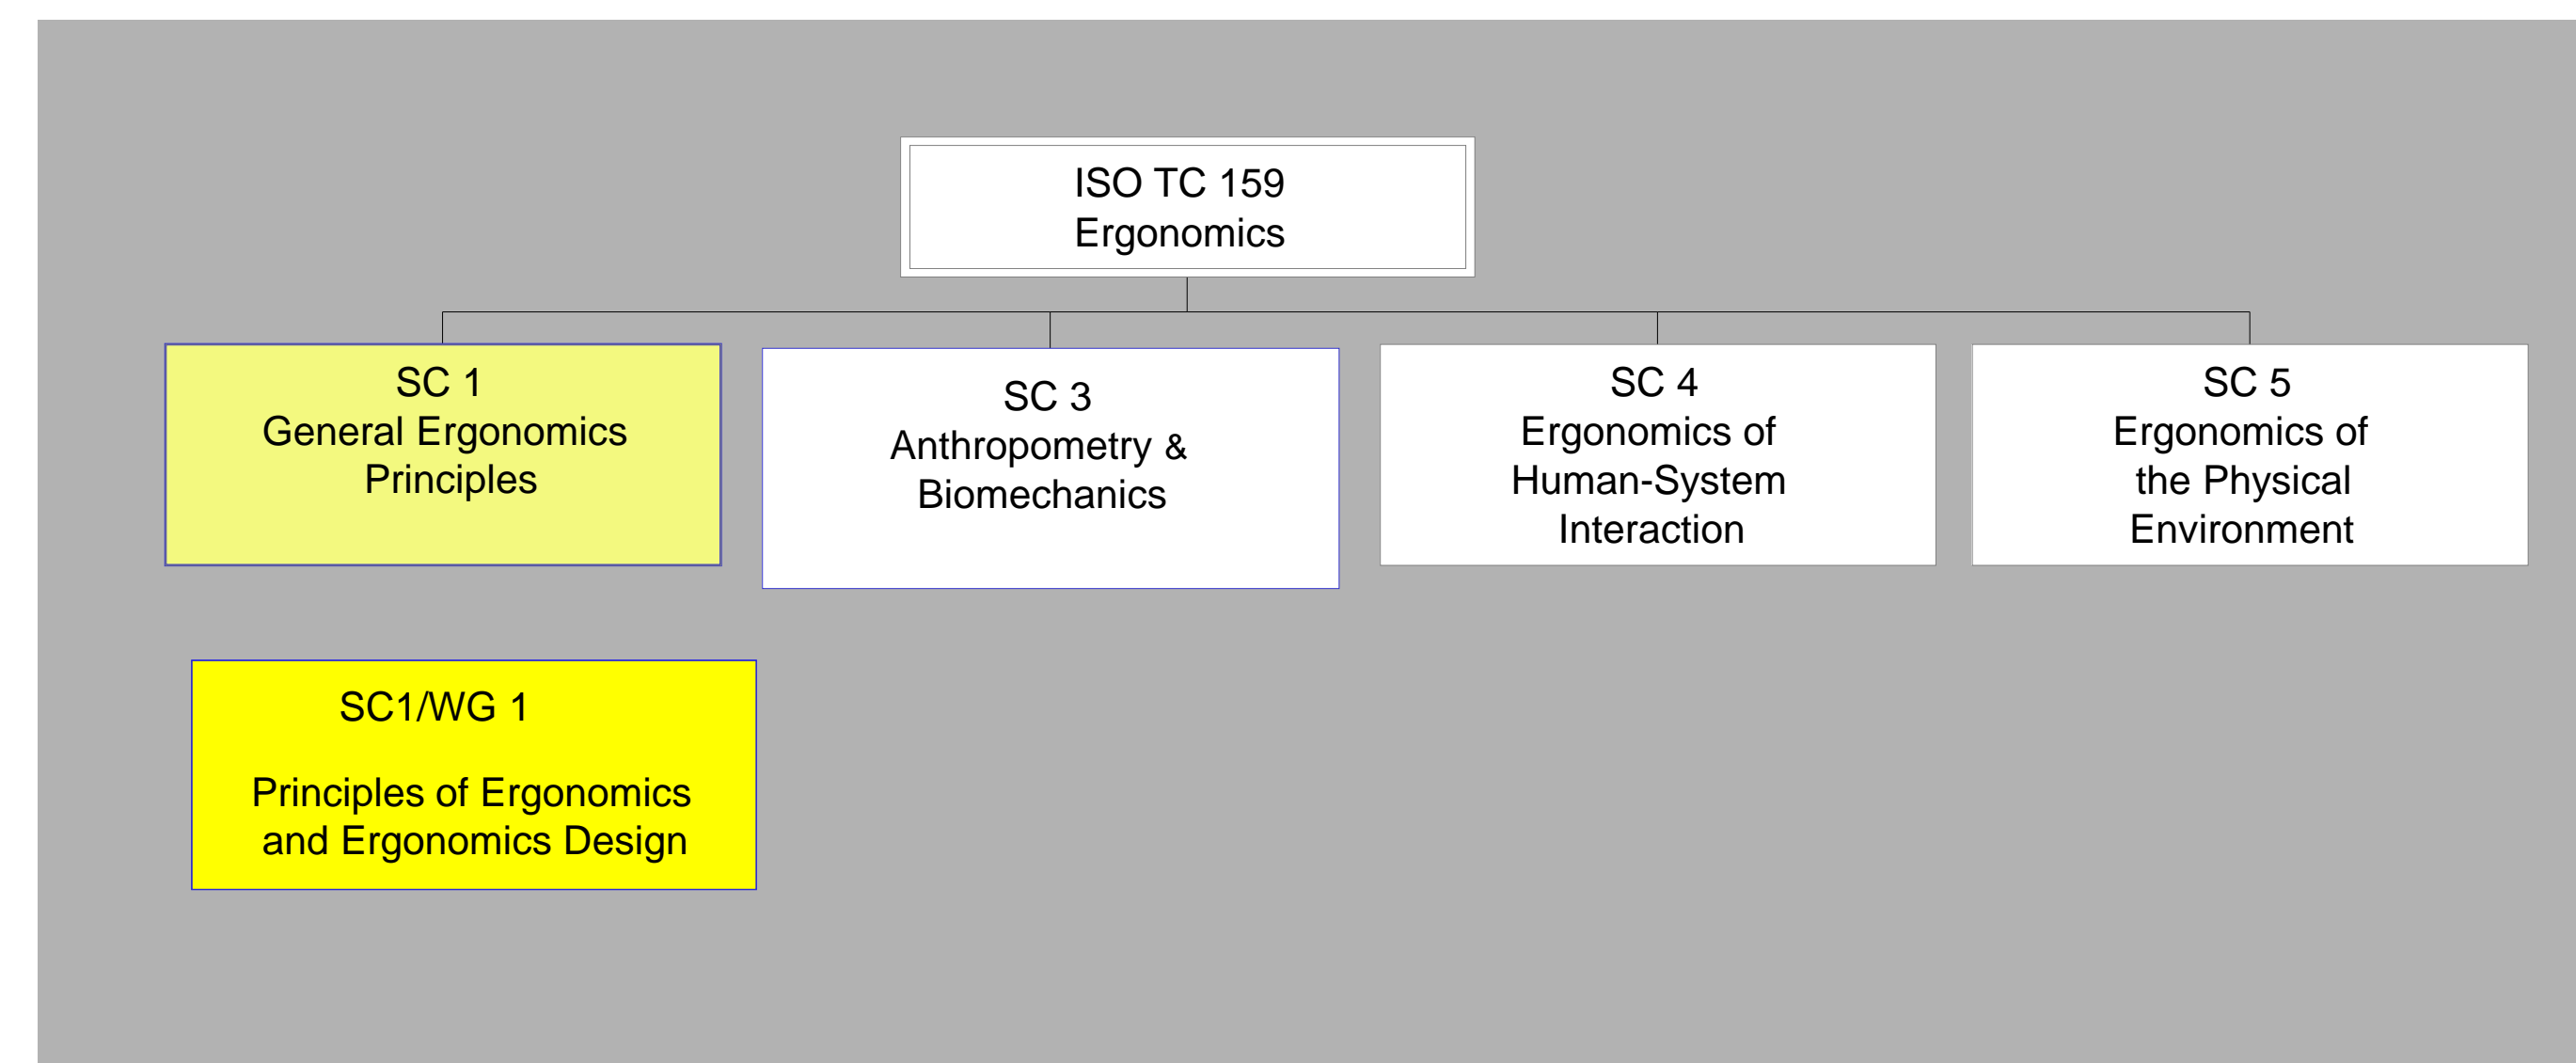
ISO TC 159
Ergonomics

SC 1
General Ergonomics Principles

SC 3
Anthropometry & Biomechanics

SC 4
Ergonomics of Human-System Interaction

SC 5
Ergonomics of the Physical Environment

SC1/WG 1

Principles of Ergonomics and Ergonomics Design